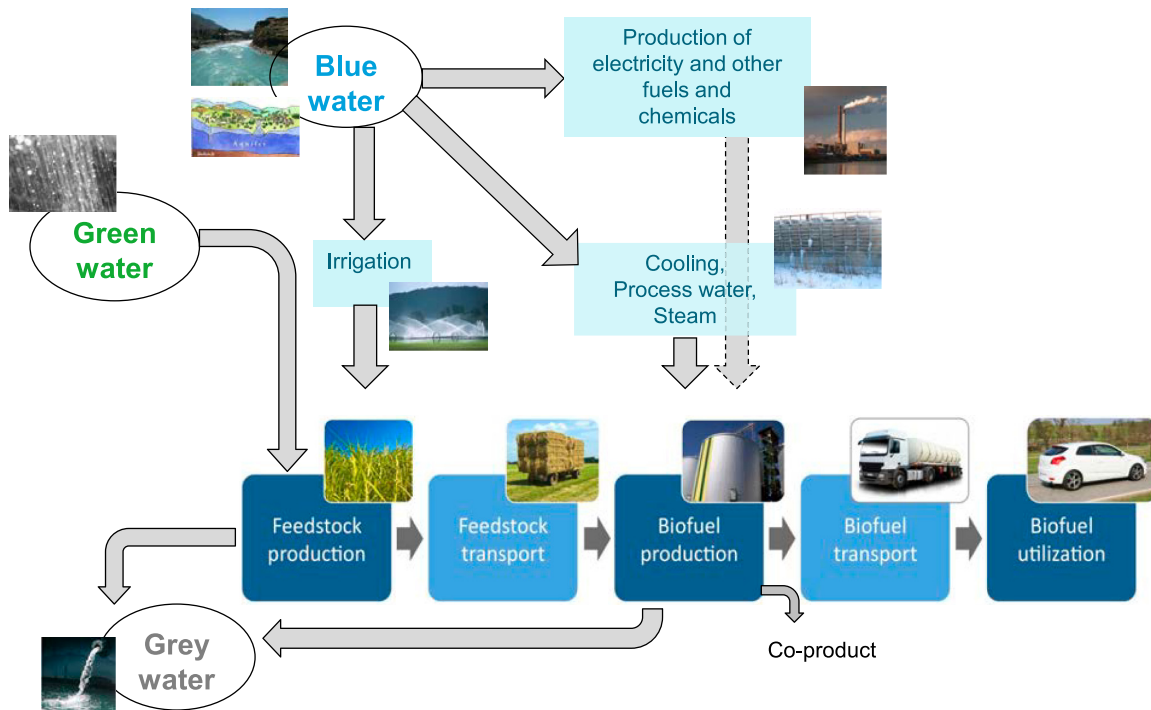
Blue water

Production of electricity and other fuels and chemicals

Green water

Irrigation

Cooling, Process water, Steam

Feedstock production

Feedstock transport

Biofuel production

Biofuel transport

Biofuel utilization

Grey water

Co-product